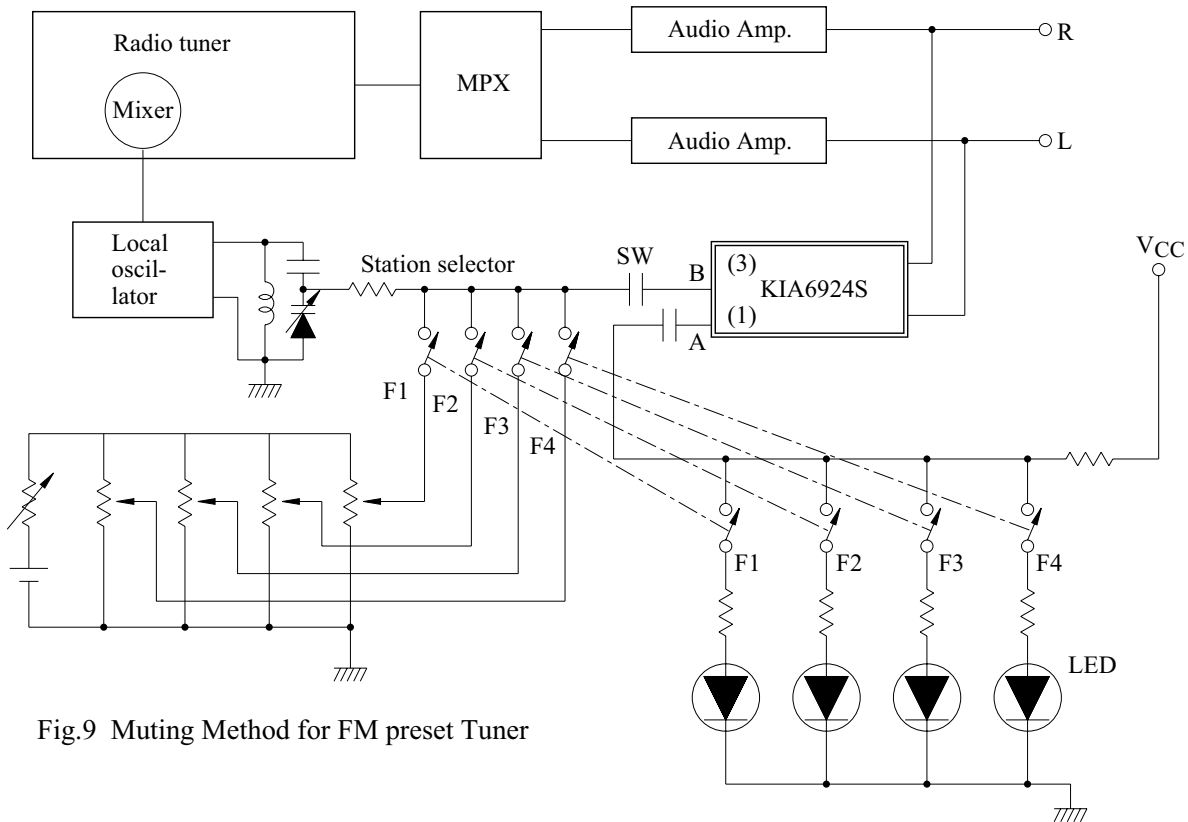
Radio tuner

Mixer

MPX

Audio Amp.

Audio Amp.

R

L

Local oscillator

Station selector

SW

B

A

(3)

(1)

KIA6924S

$V_{CC}$

F1

F2

F3

F4

F1

F2

F3

F4

LED

Fig.9 Muting Method for FM preset Tuner